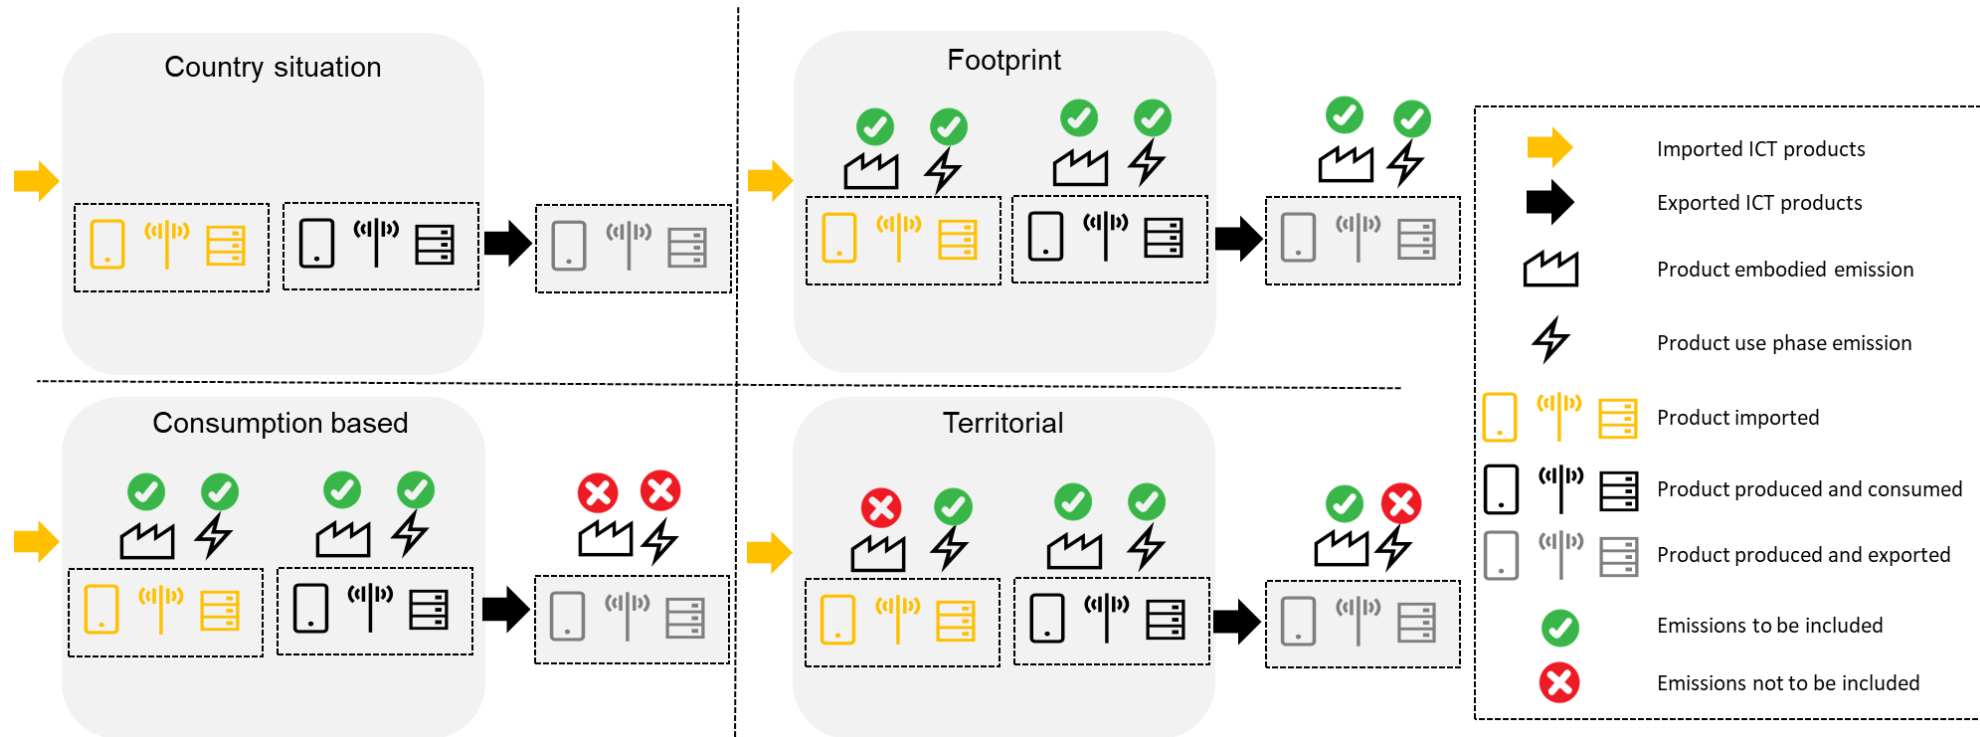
Country situation

Footprint

Consumption based

Territorial

Imported ICT products
Exported ICT products
Product embodied emission
Product use phase emission
Product imported
Product produced and consumed
Product produced and exported
Emissions to be included
Emissions not to be included